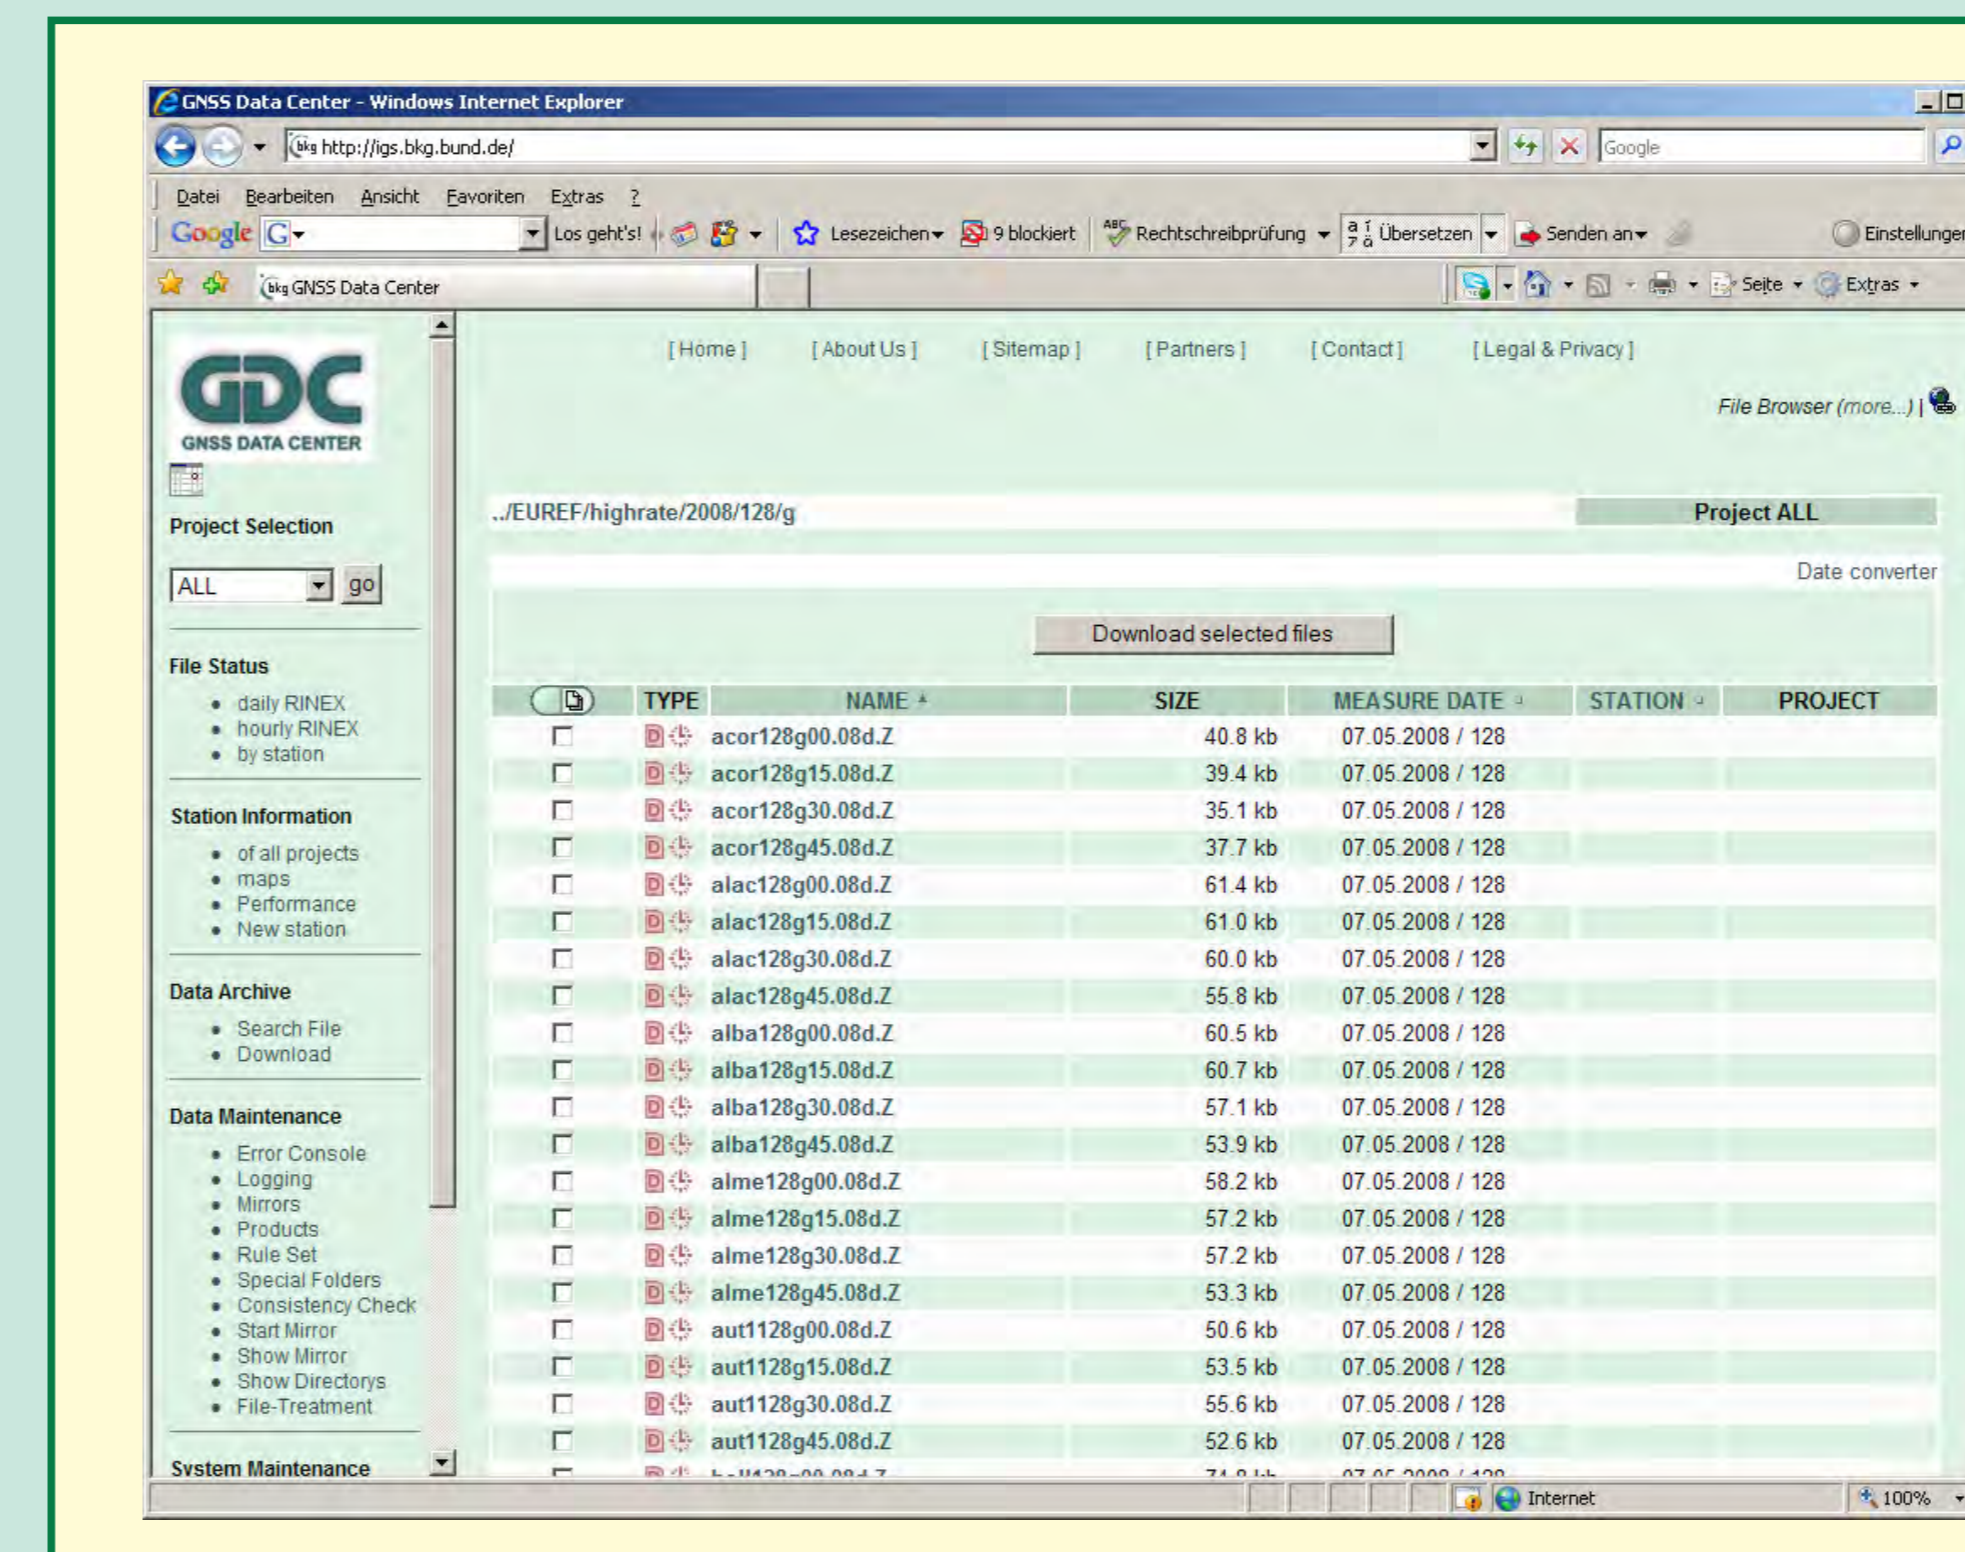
GNSS Data Center - Windows Internet Explorer

http://igs.bkg.bund.de/

Google

Datei Bearbeiten Ansicht Favoriten Extras ?

Google G Los geht's! Lesezeichen 9 blockiert Rechtschreibprüfung Übersetzen Senden an Einstellungen

GNSS Data Center

Seite Extras

GDC GNSS DATA CENTER

Project Selection

ALL go

File Status
- daily RINEX
- hourly RINEX
- by station

Station Information
- of all projects
- maps
- Performance
- New station

Data Archive
- Search File
- Download

Data Maintenance
- Error Console
- Logging
- Mirrors
- Products
- Rule Set
- Special Folders
- Consistency Check
- Start Mirror
- Show Mirror
- Show Directorys
- File-Treatment

System Maintenance

[ Home ] [ About Us ] [ Sitemap ] [ Partners ] [ Contact ] [ Legal & Privacy ]

File Browser (more...) |

../EUREF/highrate/2008/128/g

Project ALL

Date converter

Download selected files

| | TYPE | NAME | SIZE | MEASURE DATE | STATION | PROJECT |
|---|---|---|---|---|---|---|
| | | acor128g00.08d.Z | 40.8 kb | 07.05.2008 / 128 | | |
| | | acor128g15.08d.Z | 39.4 kb | 07.05.2008 / 128 | | |
| | | acor128g30.08d.Z | 35.1 kb | 07.05.2008 / 128 | | |
| | | acor128g45.08d.Z | 37.7 kb | 07.05.2008 / 128 | | |
| | | alac128g00.08d.Z | 61.4 kb | 07.05.2008 / 128 | | |
| | | alac128g15.08d.Z | 61.0 kb | 07.05.2008 / 128 | | |
| | | alac128g30.08d.Z | 60.0 kb | 07.05.2008 / 128 | | |
| | | alac128g45.08d.Z | 55.8 kb | 07.05.2008 / 128 | | |
| | | alba128g00.08d.Z | 60.5 kb | 07.05.2008 / 128 | | |
| | | alba128g15.08d.Z | 60.7 kb | 07.05.2008 / 128 | | |
| | | alba128g30.08d.Z | 57.1 kb | 07.05.2008 / 128 | | |
| | | alba128g45.08d.Z | 53.9 kb | 07.05.2008 / 128 | | |
| | | alme128g00.08d.Z | 58.2 kb | 07.05.2008 / 128 | | |
| | | alme128g15.08d.Z | 57.2 kb | 07.05.2008 / 128 | | |
| | | alme128g30.08d.Z | 57.2 kb | 07.05.2008 / 128 | | |
| | | alme128g45.08d.Z | 53.3 kb | 07.05.2008 / 128 | | |
| | | aut1128g00.08d.Z | 50.6 kb | 07.05.2008 / 128 | | |
| | | aut1128g15.08d.Z | 53.5 kb | 07.05.2008 / 128 | | |
| | | aut1128g30.08d.Z | 55.6 kb | 07.05.2008 / 128 | | |
| | | aut1128g45.08d.Z | 52.6 kb | 07.05.2008 / 128 | | |
| | | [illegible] | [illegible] | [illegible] | | |

Internet 100%